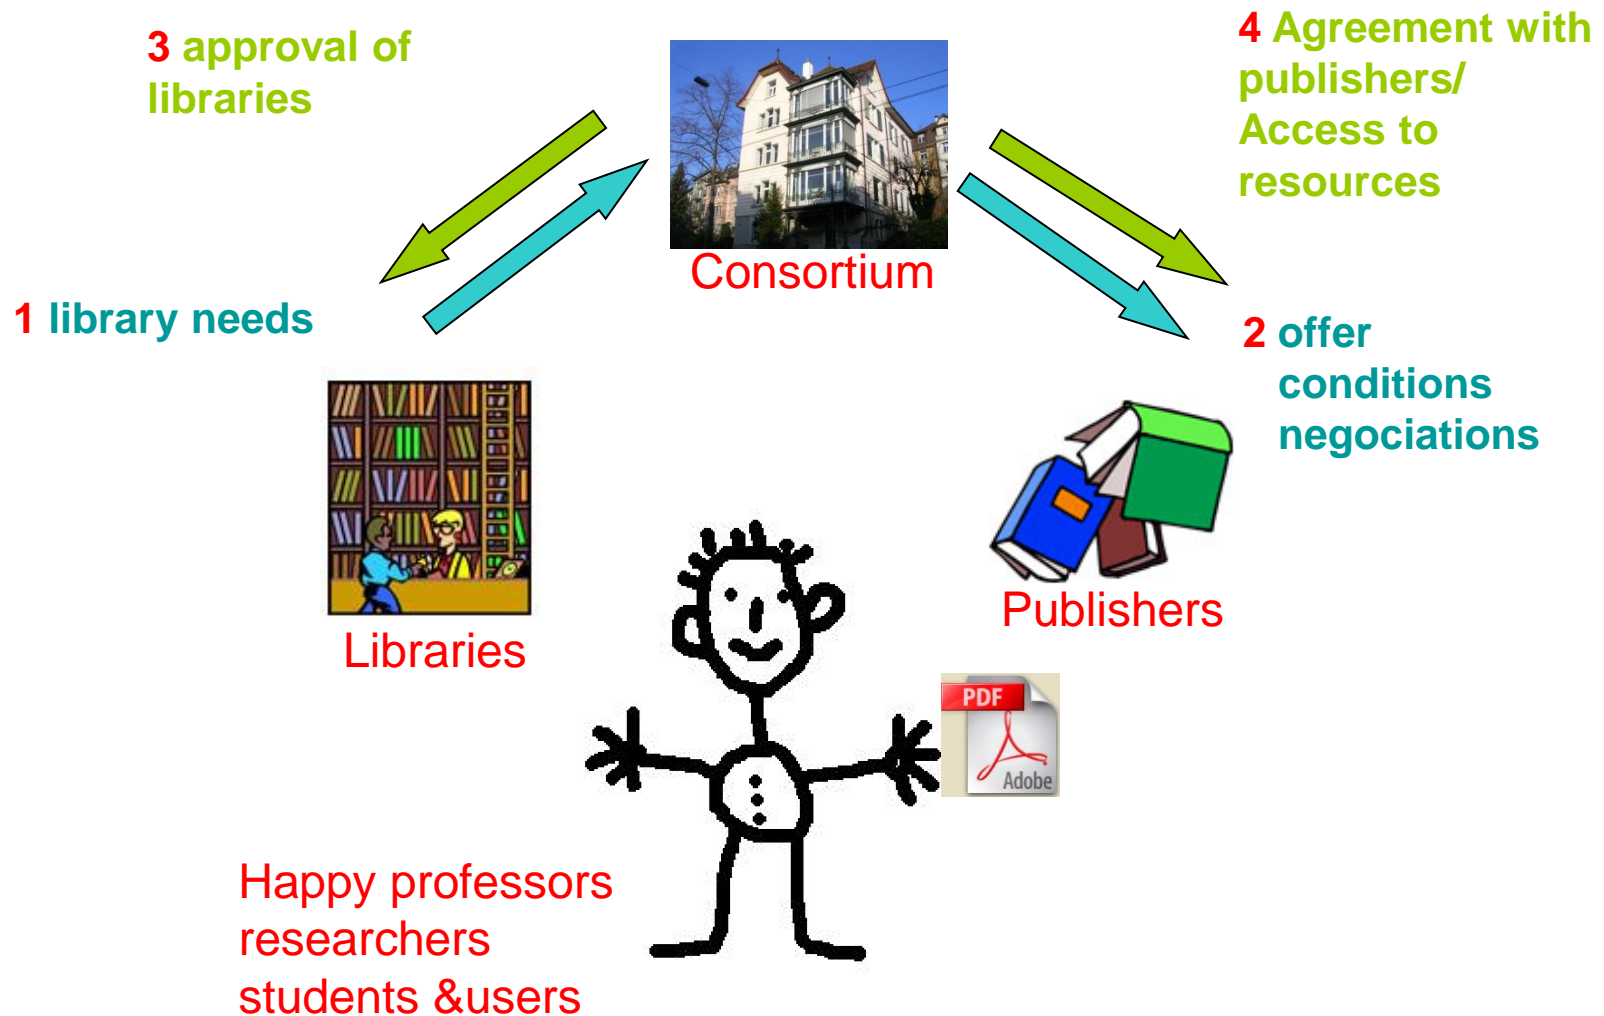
3 approval of libraries

Consortium

4 Agreement with publishers/ Access to resources

1 library needs

2 offer conditions negociations

Libraries

Publishers

PDF

Adobe

Happy professors
researchers
students &users